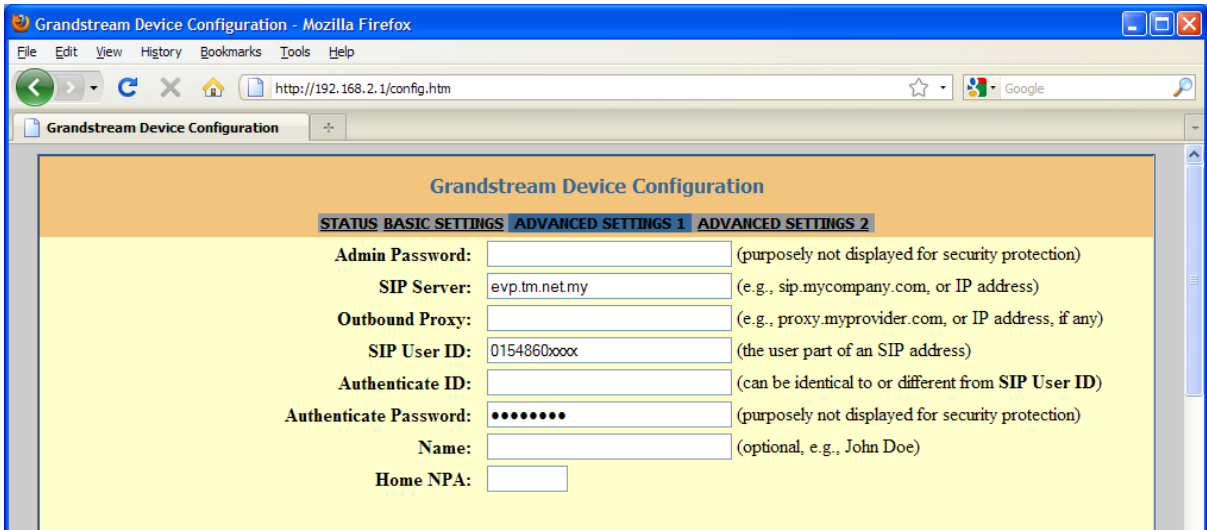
Grandstream Device Configuration - Mozilla Firefox

File Edit View History Bookmarks Tools Help

http://192.168.2.1/config.htm

Google

Grandstream Device Configuration

Grandstream Device Configuration

STATUS BASIC SETTINGS ADVANCED SETTINGS 1 ADVANCED SETTINGS 2

| | | |
|---|---|---|
| Admin Password: | | (purposely not displayed for security protection) |
| SIP Server: | evp.tm.net.my | (e.g., sip.mycompany.com, or IP address) |
| Outbound Proxy: | | (e.g., proxy.myprovider.com, or IP address, if any) |
| SIP User ID: | 0154860xxxx | (the user part of an SIP address) |
| Authenticate ID: | | (can be identical to or different from SIP User ID) |
| Authenticate Password: | •••••••• | (purposely not displayed for security protection) |
| Name: | | (optional, e.g., John Doe) |
| Home NPA: | | |